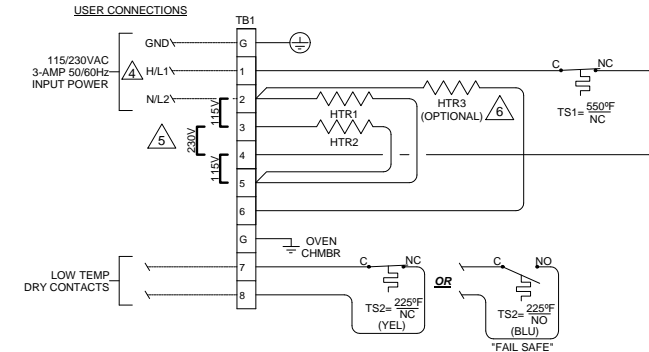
USER CONNECTIONS

TB1

115/230VAC 3-AMP 50/60Hz INPUT POWER

4

GND

H/L1

N/L2

G

1

2

3

4

5

6

G

7

8

115V

230V

115V

5

HTR1

HTR2

HTR3 (OPTIONAL)

6

C

NC

TS1= $\frac{550°F}{NC}$

OVEN CHMBR

LOW TEMP DRY CONTACTS

C

NC

TS2= $\frac{225°F}{NC}$ (YEL)

OR

C

NO

TS2= $\frac{225°F}{NO}$ (BLU)

"FAIL SAFE"